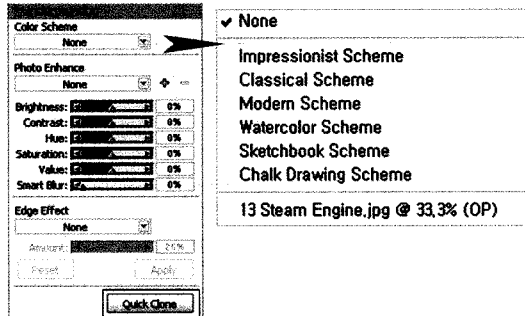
Color Scheme
None
Photo Enhance
None
Brightness: 0%
Contrast: 0%
Hue: 0%
Saturation: 0%
Value: 0%
Smart Blur: 0%
Edge Effect
None
Amount: 20%
Reset
Apply
Quick Clone

✔ None
Impressionist Scheme
Classical Scheme
Modern Scheme
Watercolor Scheme
Sketchbook Scheme
Chalk Drawing Scheme
13 Steam Engine.jpg @ 33,3% (OP)